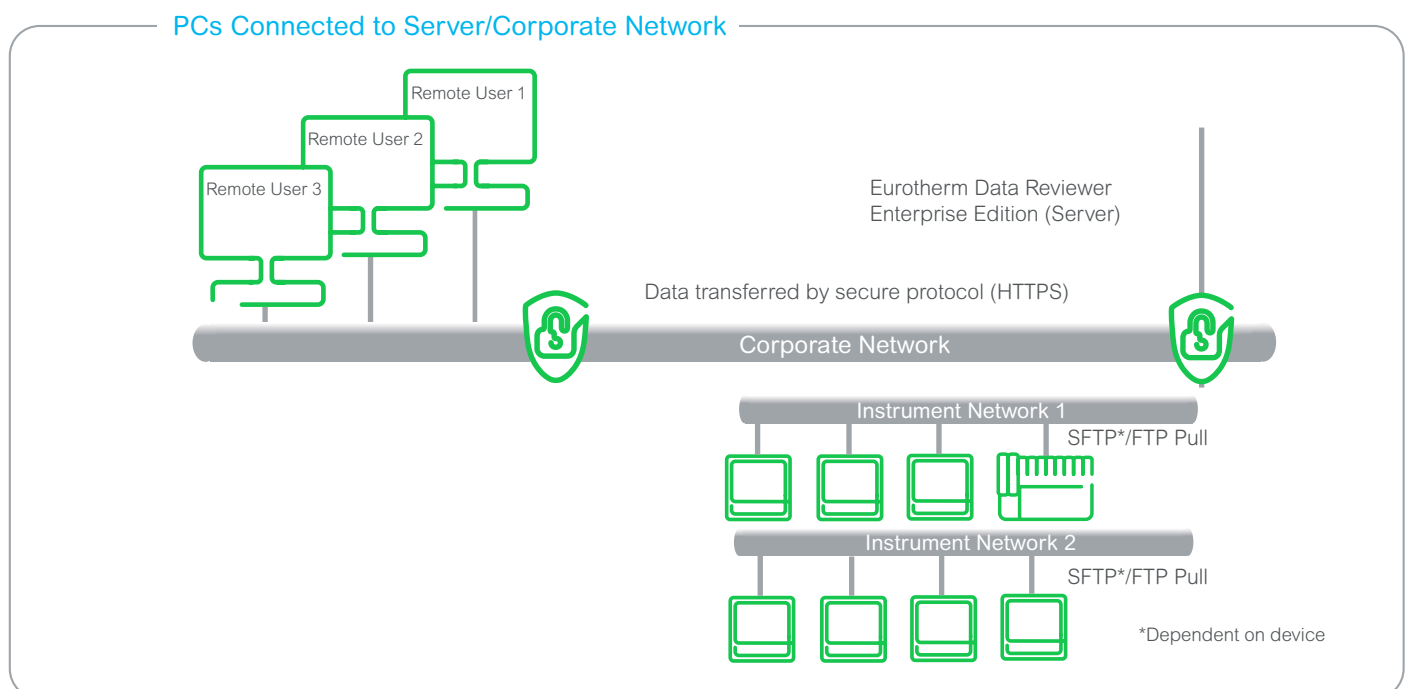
PCs Connected to Server/Corporate Network

Remote User 1

Remote User 2

Remote User 3

Eurotherm Data Reviewer Enterprise Edition (Server)

Data transferred by secure protocol (HTTPS)

Corporate Network

Instrument Network 1

SFTP*/FTP Pull

Instrument Network 2

SFTP*/FTP Pull

*Dependent on device